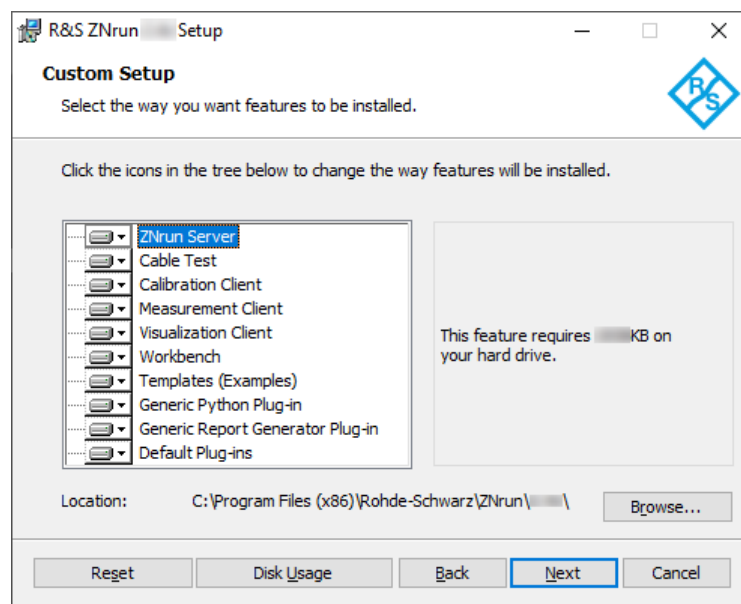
R&S ZNrun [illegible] Setup

Custom Setup

Select the way you want features to be installed.

R&S

Click the icons in the tree below to change the way features will be installed.

ZNrun Server
Cable Test
Calibration Client
Measurement Client
Visualization Client
Workbench
Templates (Examples)
Generic Python Plug-in
Generic Report Generator Plug-in
Default Plug-ins

This feature requires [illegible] KB on your hard drive.

Location: C:\Program Files (x86)\Rohde-Schwarz\ZNrun\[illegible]\

Browse...

Reset
Disk Usage
Back
Next
Cancel